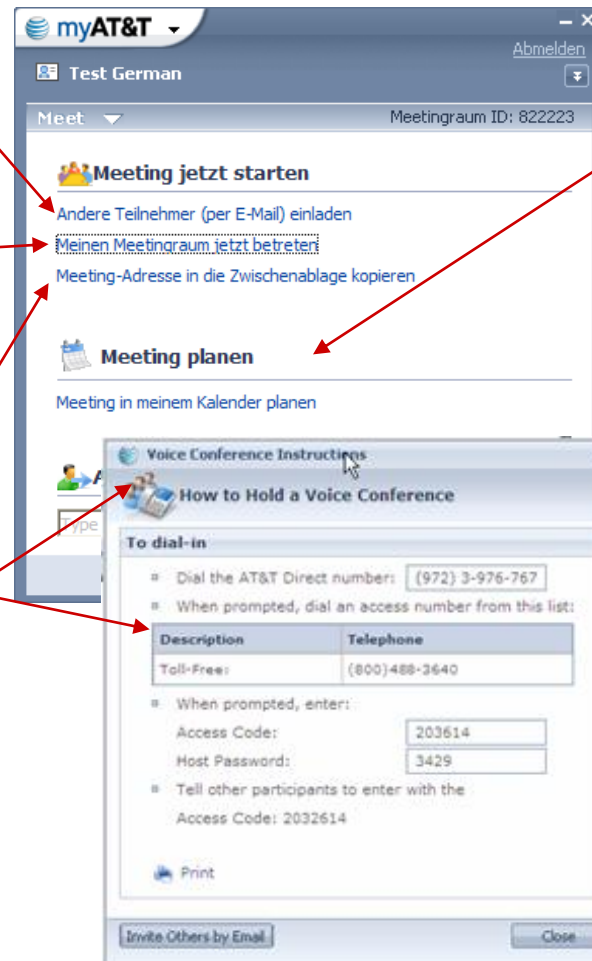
myAT&T

Abmelden

Test German

Meet

Meetingraum ID: 822223

Meeting jetzt starten

Andere Teilnehmer (per E-Mail) einladen

Meinen Meetingraum jetzt betreten

Meeting-Adresse in die Zwischenablage kopieren

Meeting planen

Meeting in meinem Kalender planen

A

Type

Voice Conference Instructions

How to Hold a Voice Conference

To dial-in

Dial the AT&T Direct number: (972) 3-976-767

When prompted, dial an access number from this list:

| Description | Telephone |
|---|---|
| Toll-Free: | (800)488-3640 |

When prompted, enter:

Access Code: 203614

Host Password: 3429

Tell other participants to enter with the Access Code: 2032614

Print

Invite Others by Email

Close